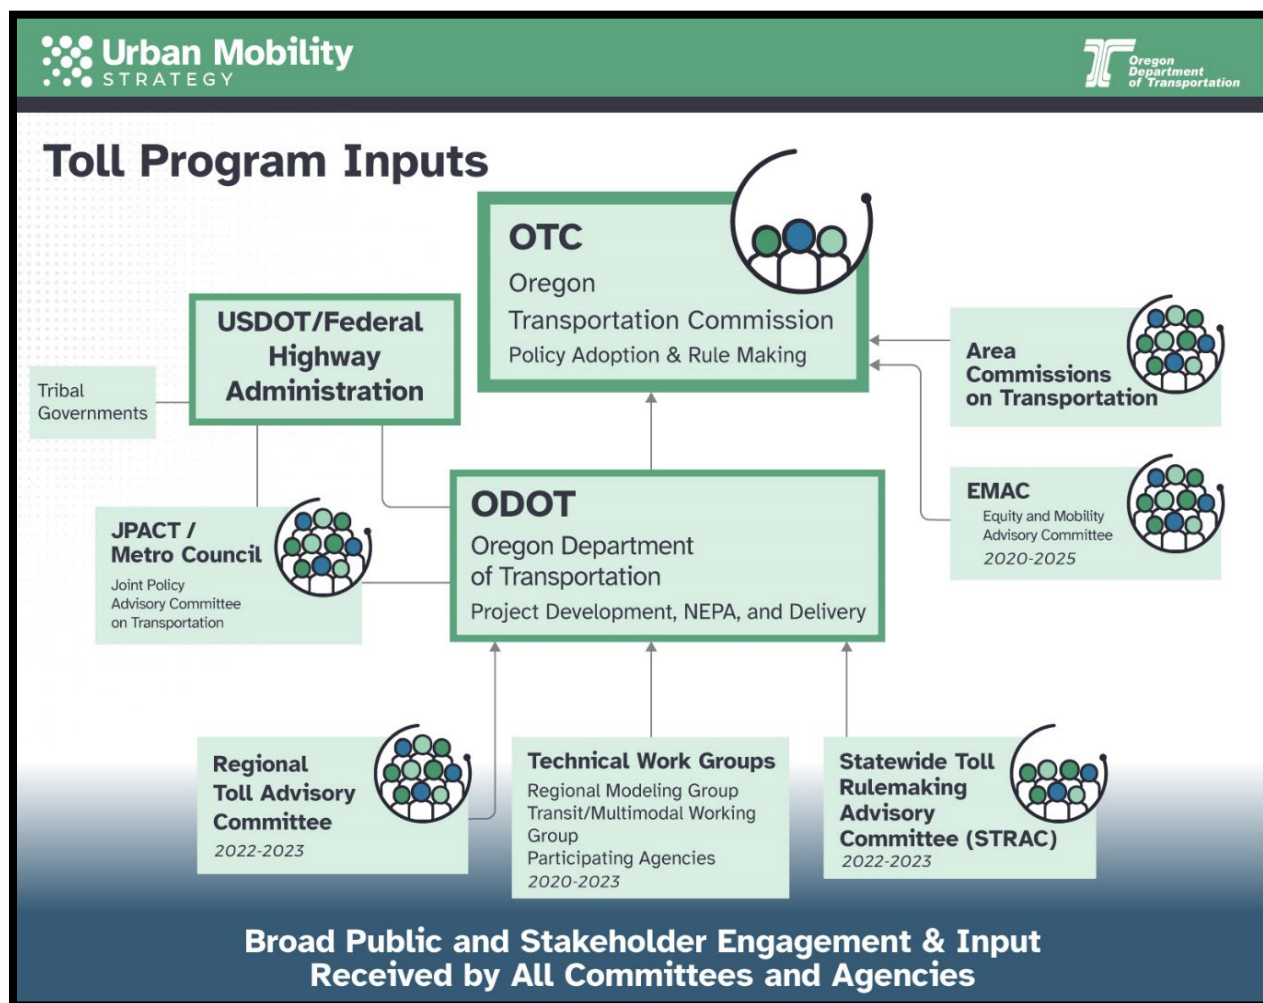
Urban Mobility STRATEGY

Oregon Department of Transportation

Toll Program Inputs

OTC
Oregon Transportation Commission
Policy Adoption & Rule Making

USDOT/Federal Highway Administration

Tribal Governments

Area Commissions on Transportation

ODOT
Oregon Department of Transportation
Project Development, NEPA, and Delivery

JPACT / Metro Council
Joint Policy Advisory Committee on Transportation

EMAC
Equity and Mobility Advisory Committee
2020-2025

Regional Toll Advisory Committee
2022-2023

Technical Work Groups
Regional Modeling Group
Transit/Multimodal Working Group
Participating Agencies
2020-2023

Statewide Toll Rulemaking Advisory Committee (STRAC)
2022-2023

Broad Public and Stakeholder Engagement & Input Received by All Committees and Agencies